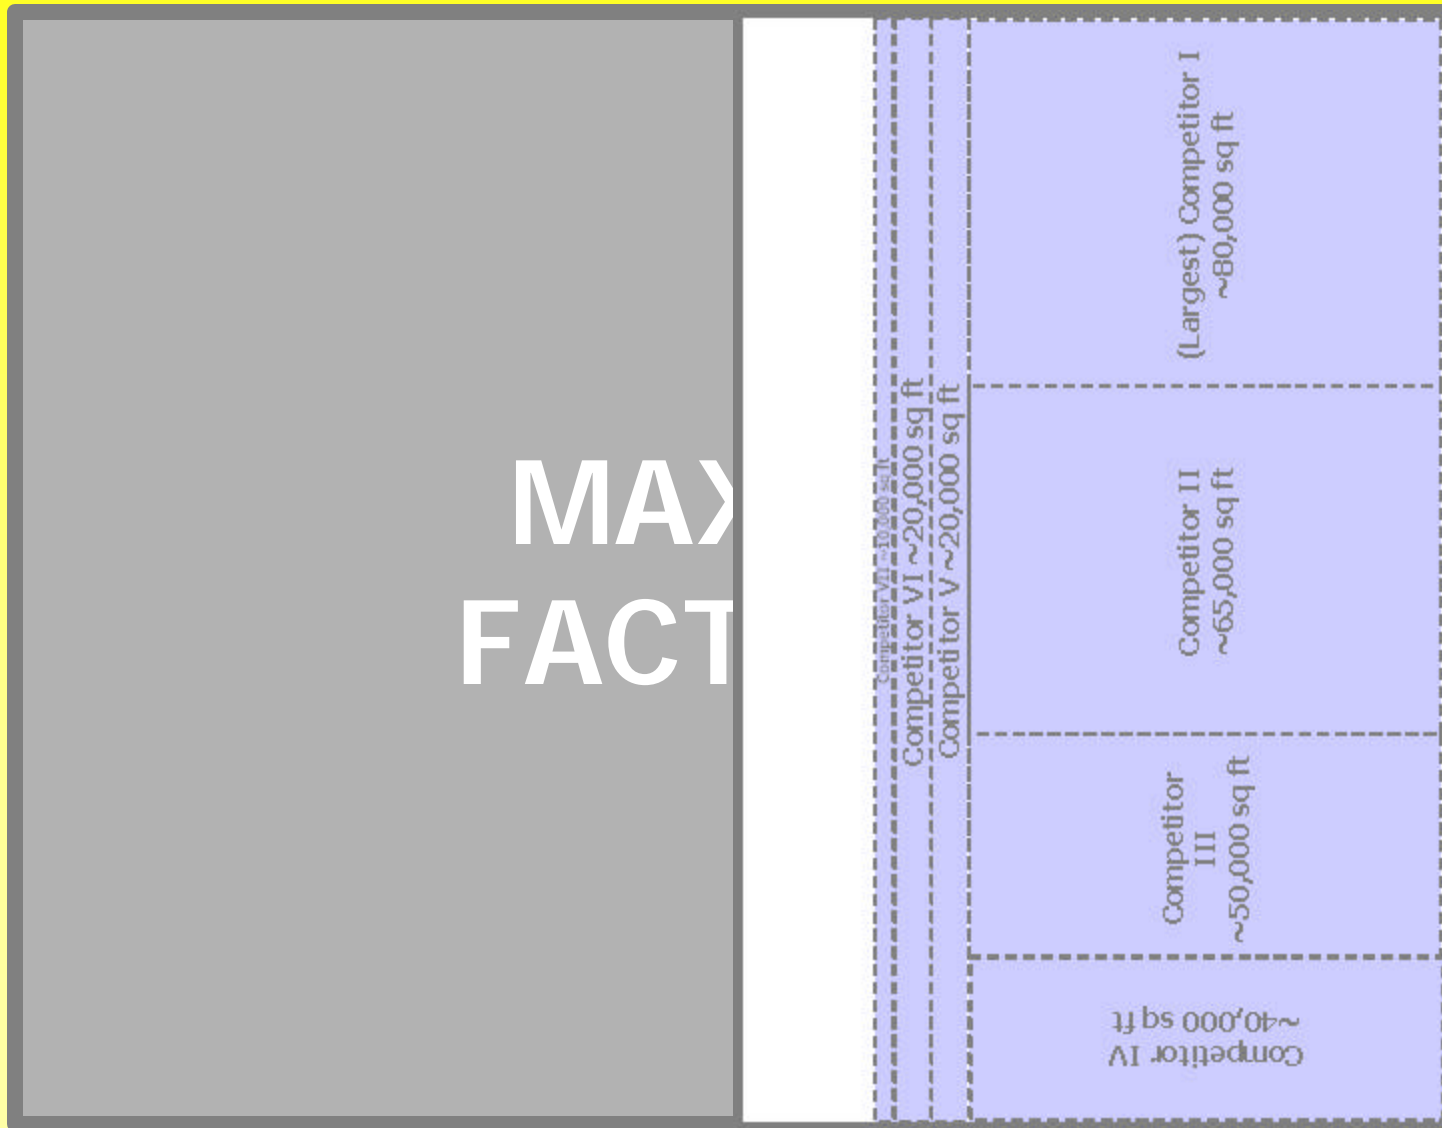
MAX
FACT

Competitor VII ~10,000 sq ft

Competitor VI ~20,000 sq ft

Competitor V ~20,000 sq ft

(Largest) Competitor I
~80,000 sq ft

Competitor II
~65,000 sq ft

Competitor
III
~50,000 sq ft

Competitor IV
~40,000 sq ft